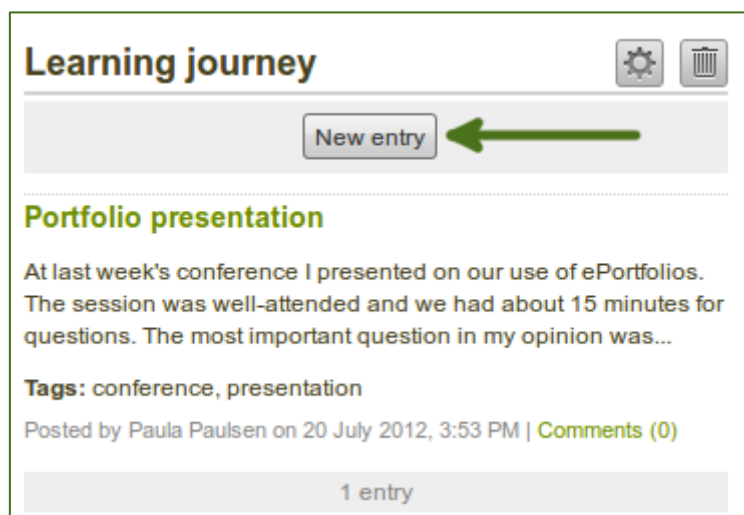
Learning journey

New entry

Portfolio presentation

At last week's conference I presented on our use of ePortfolios. The session was well-attended and we had about 15 minutes for questions. The most important question in my opinion was...

Tags: conference, presentation

Posted by Paula Paulsen on 20 July 2012, 3:53 PM | Comments (0)

1 entry